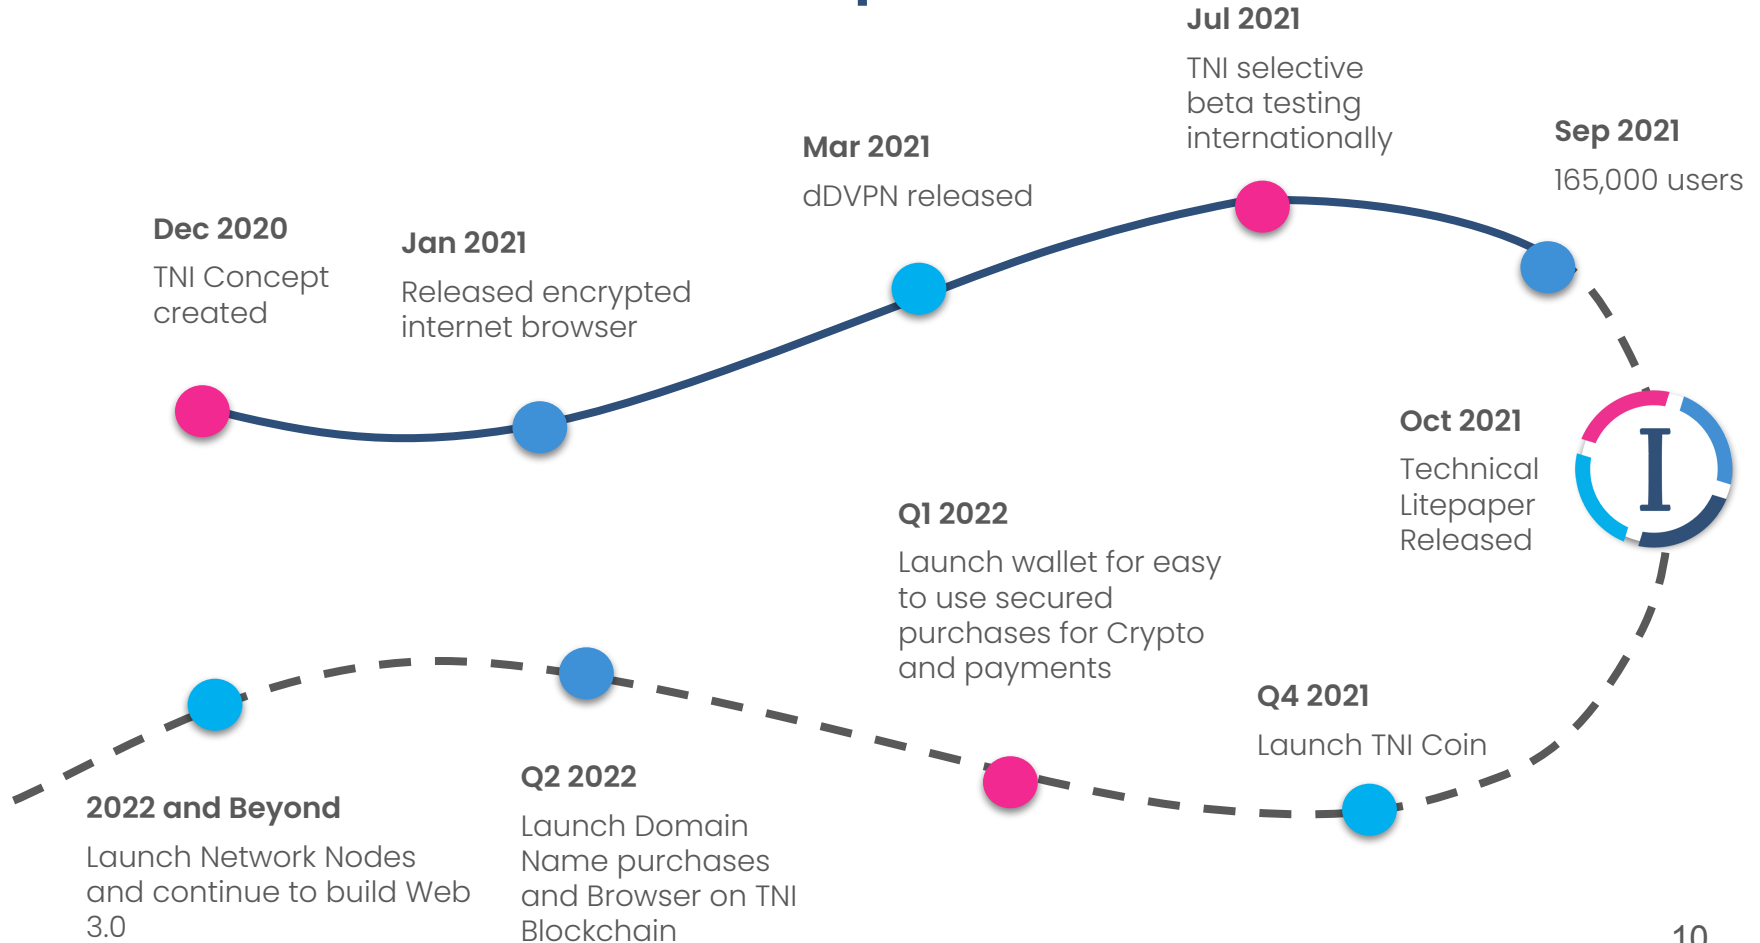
Dec 2020
TNI Concept created

Jan 2021
Released encrypted internet browser

Mar 2021
dDVPN released

Jul 2021
TNI selective beta testing internationally

Sep 2021
165,000 users

Oct 2021
Technical Litepaper Released

I

Q4 2021
Launch TNI Coin

Q1 2022
Launch wallet for easy to use secured purchases for Crypto and payments

Q2 2022
Launch Domain Name purchases and Browser on TNI Blockchain

2022 and Beyond
Launch Network Nodes and continue to build Web 3.0

10